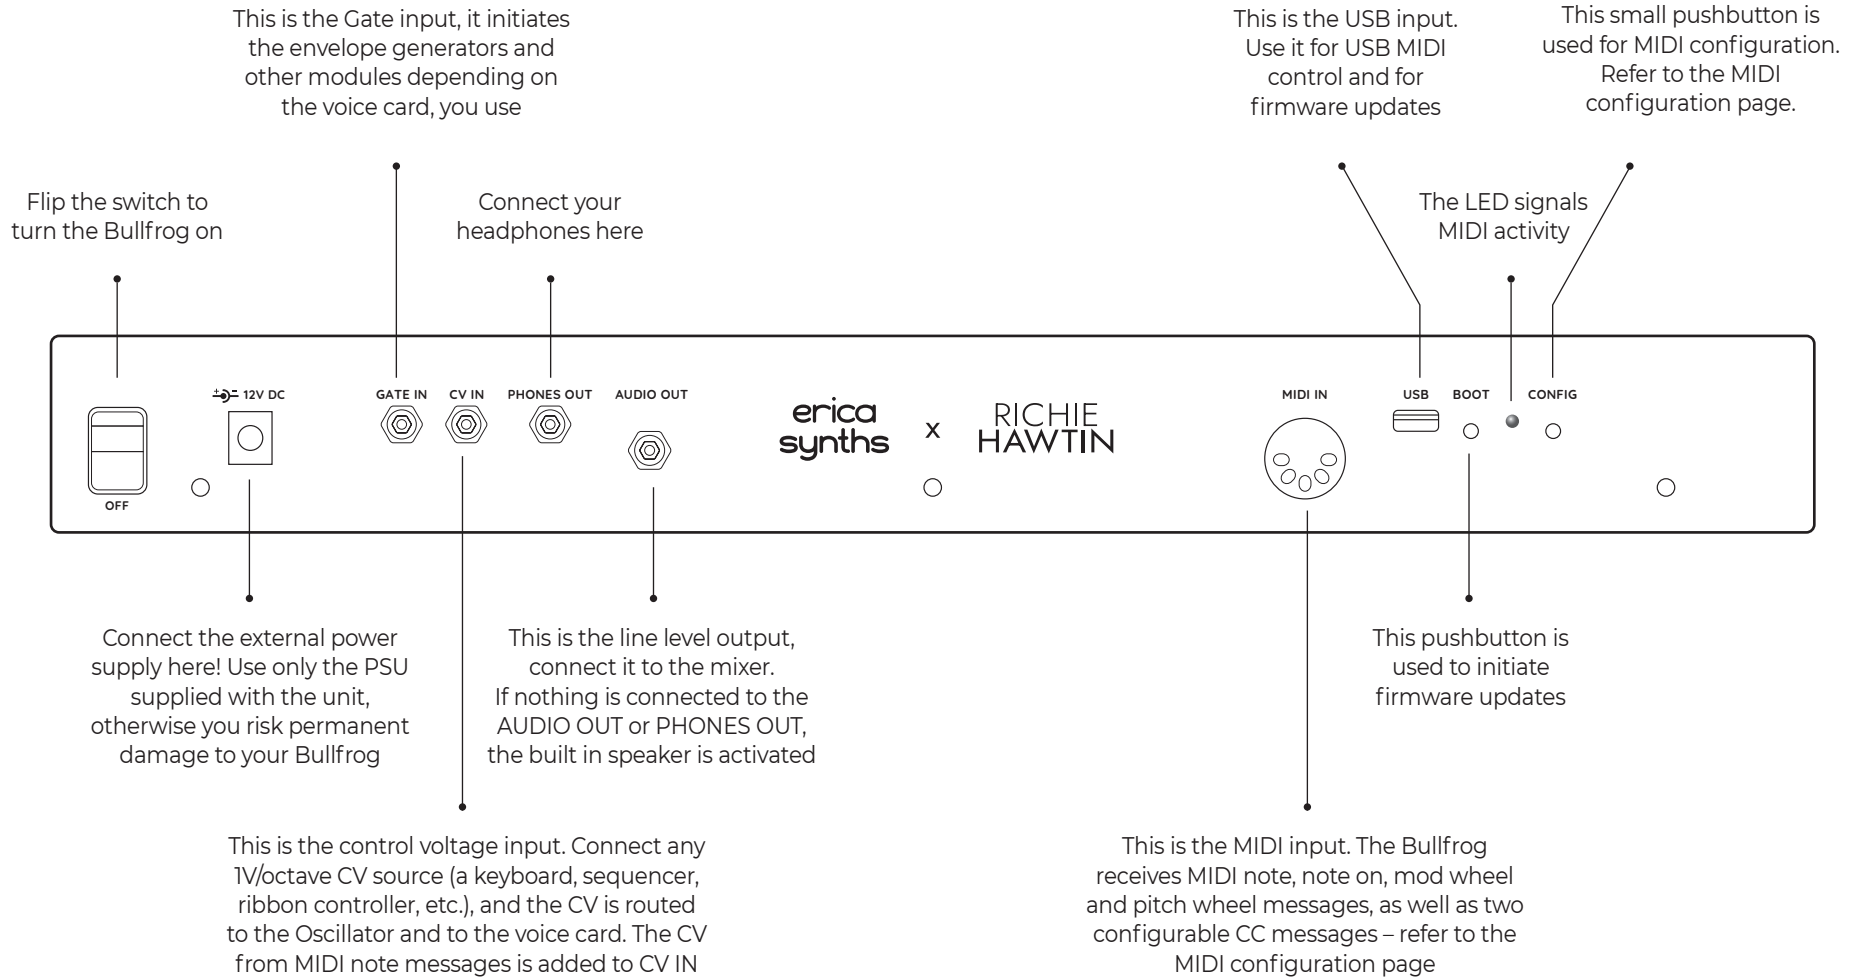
This is the Gate input, it initiates the envelope generators and other modules depending on the voice card, you use

This is the USB input. Use it for USB MIDI control and for firmware updates

This small pushbutton is used for MIDI configuration. Refer to the MIDI configuration page.

Flip the switch to turn the Bullfrog on

Connect your headphones here

The LED signals MIDI activity

OFF

12V DC

GATE IN

CV IN

PHONES OUT

AUDIO OUT

erica synths

x

RICHIE HAWTIN

MIDI IN

USB

BOOT

CONFIG

Connect the external power supply here! Use only the PSU supplied with the unit, otherwise you risk permanent damage to your Bullfrog

This is the line level output, connect it to the mixer. If nothing is connected to the AUDIO OUT or PHONES OUT, the built in speaker is activated

This pushbutton is used to initiate firmware updates

This is the control voltage input. Connect any 1V/octave CV source (a keyboard, sequencer, ribbon controller, etc.), and the CV is routed to the Oscillator and to the voice card. The CV from MIDI note messages is added to CV IN

This is the MIDI input. The Bullfrog receives MIDI note, note on, mod wheel and pitch wheel messages, as well as two configurable CC messages – refer to the MIDI configuration page